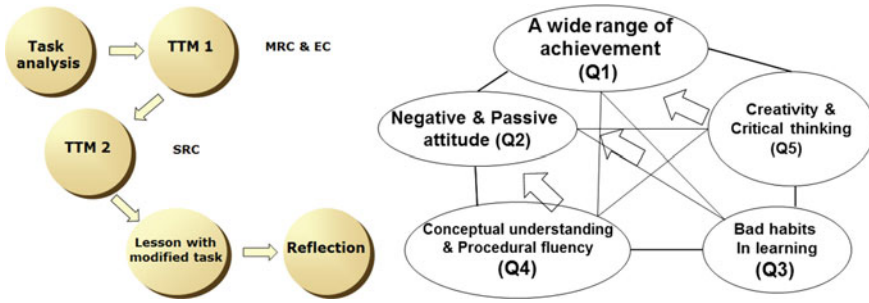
Task analysis

TTM 1

MRC & EC

TTM 2

SRC

Lesson with modified task

Reflection

A wide range of achievement (Q1)

Negative & Passive attitude (Q2)

Creativity & Critical thinking (Q5)

Conceptual understanding & Procedural fluency (Q4)

Bad habits In learning (Q3)